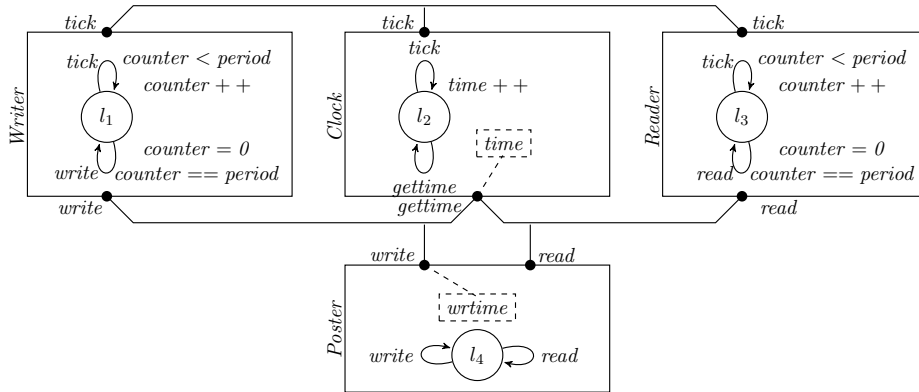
tick

tick

tick

Writer

tick

counter < period

counter + +

$l_1$

counter = 0

write

counter == period

write

Clock

tick

time + +

$l_2$

time

gettime

gettime

Reader

tick

counter < period

counter + +

$l_3$

counter = 0

read

counter == period

read

write

read

Poster

wrtime

write

$l_4$

read